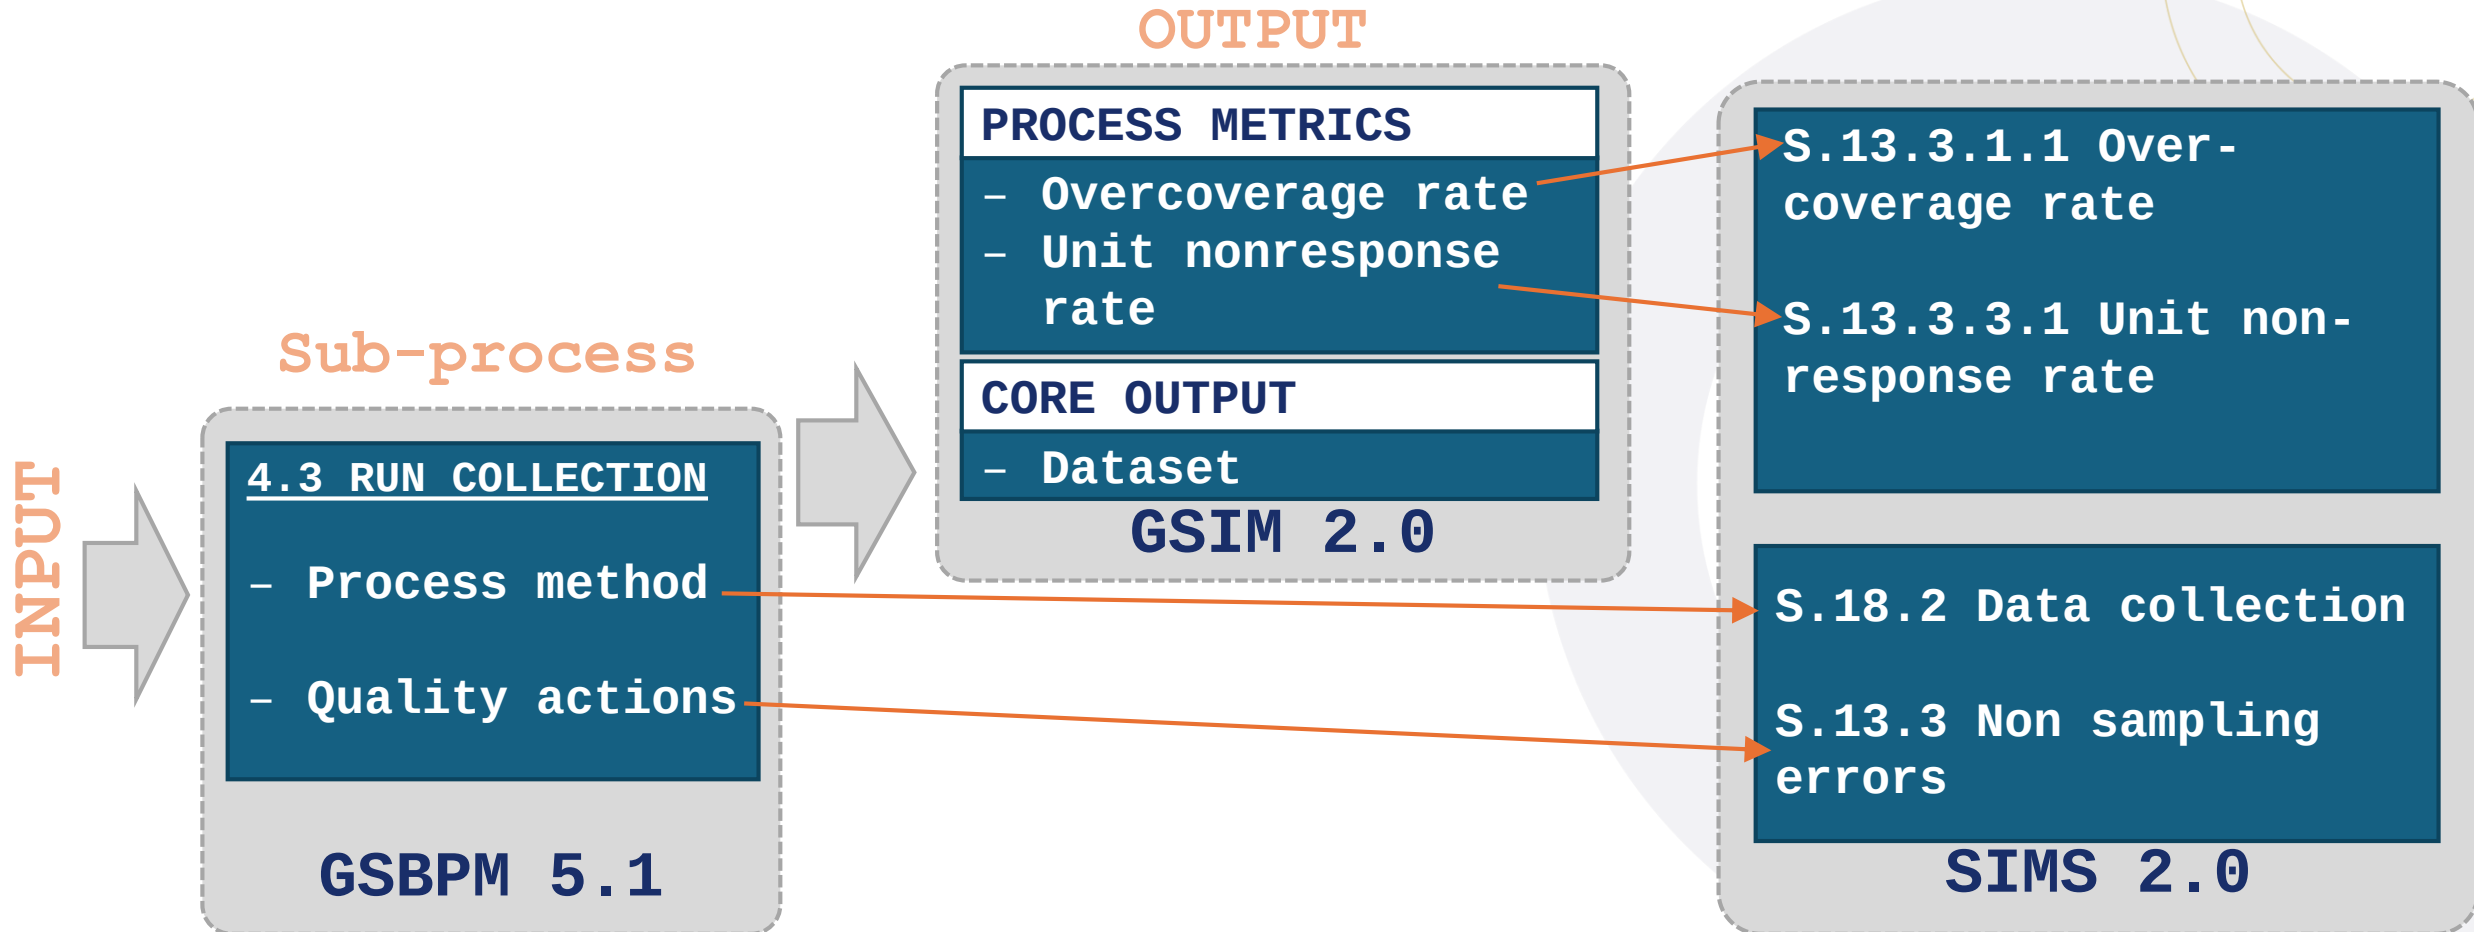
INPUT

Sub-process

4.3 RUN COLLECTION

– Process method

– Quality actions

GSBPM 5.1

OUTPUT

PROCESS METRICS

– Overcoverage rate
– Unit nonresponse rate

CORE OUTPUT

– Dataset

GSIM 2.0

S.13.3.1.1 Over-coverage rate

S.13.3.3.1 Unit non-response rate

S.18.2 Data collection

S.13.3 Non sampling errors

SIMS 2.0